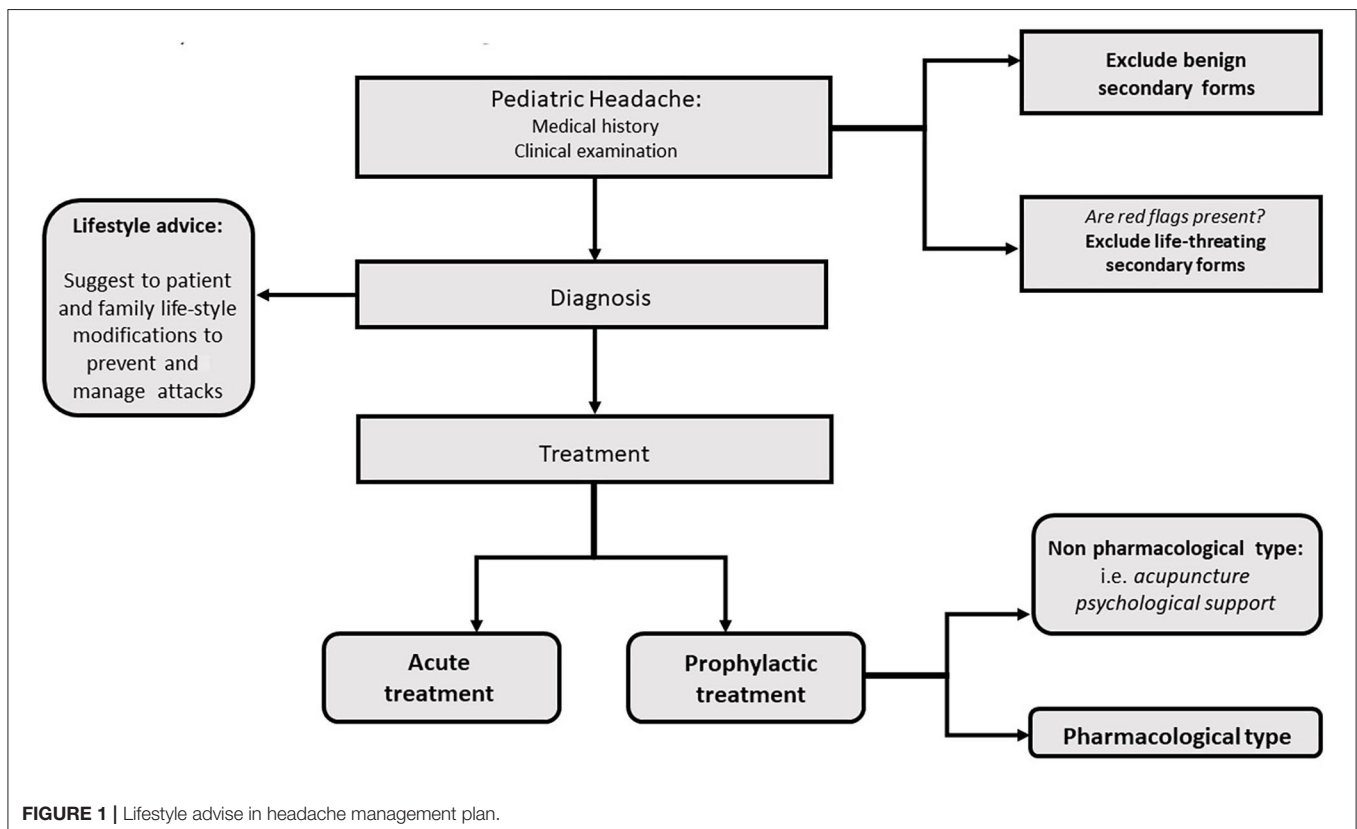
Pediatric Headache:
Medical history
Clinical examination

Exclude benign secondary forms

Are red flags present?
Exclude life-threating secondary forms

Lifestyle advice:

Suggest to patient and family life-style modifications to prevent and manage attacks

Diagnosis

Treatment

Acute treatment

Prophylactic treatment

Non pharmacological type:
i.e. acupuncture psychological support

Pharmacological type

FIGURE 1 | Lifestyle advise in headache management plan.